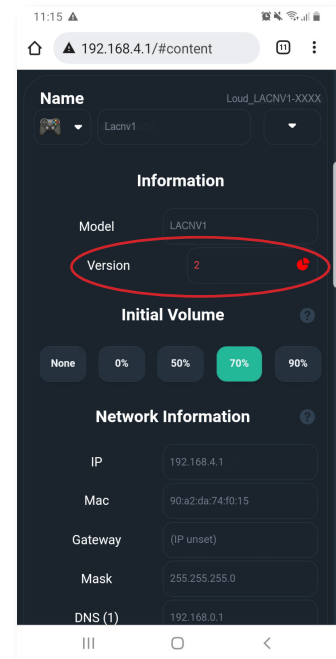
11:15 ▲

192.168.4.1/#content

11

Name

Loud_LACNV1-XXXX

Lacnv1

Information

Model

LACNV1

Version

2

Initial Volume

?

None

0%

50%

70%

90%

Network Information

?

IP

192.168.4.1

Mac

90:a2:da:74:f0:15

Gateway

(IP unset)

Mask

255.255.255.0

DNS (1)

192.168.0.1